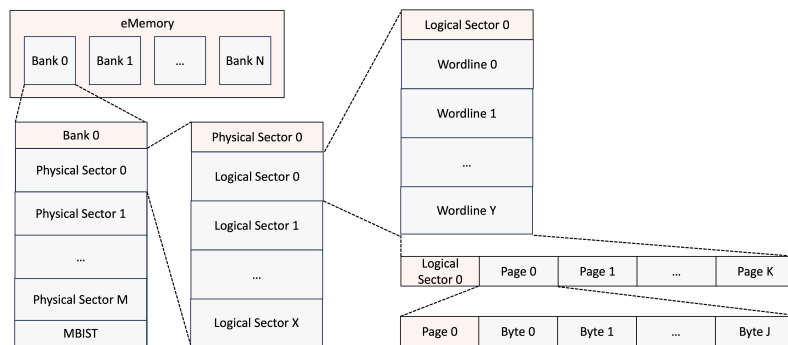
eMemory

Bank 0

Bank 1

...

Bank N

Bank 0

Physical Sector 0

Physical Sector 1

...

Physical Sector M

MBIST

Physical Sector 0

Logical Sector 0

Logical Sector 1

...

Logical Sector X

Logical Sector 0

Wordline 0

Wordline 1

...

Wordline Y

| Logical Sector 0 | Page 0 | Page 1 | ... | Page K |
|---|---|---|---|---|

| Page 0 | Byte 0 | Byte 1 | ... | Byte J |
|---|---|---|---|---|